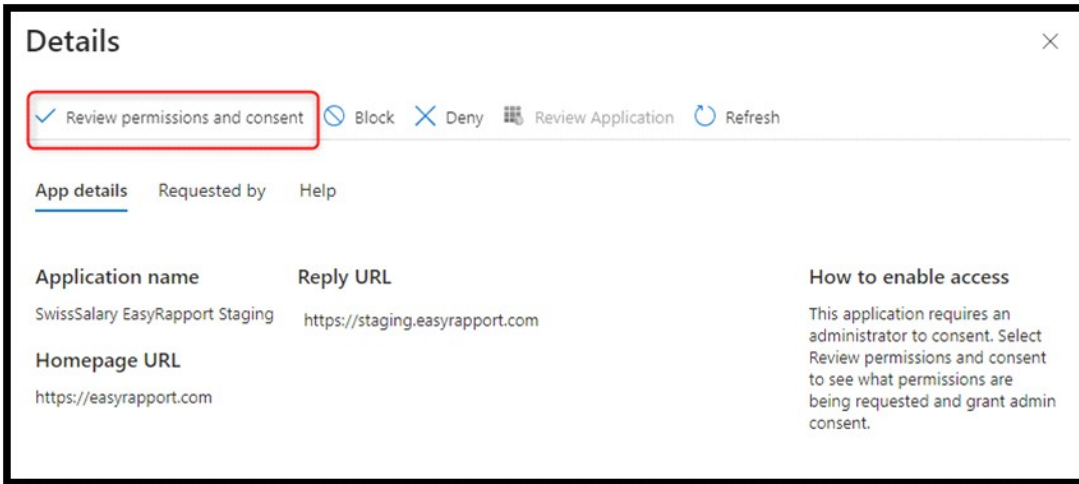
Details

Review permissions and consent   Block   Deny   Review Application   Refresh

App details   Requested by   Help

Application name
SwissSalary EasyRapport Staging

Homepage URL
https://easyrapport.com

Reply URL
https://staging.easyrapport.com

How to enable access
This application requires an administrator to consent. Select Review permissions and consent to see what permissions are being requested and grant admin consent.